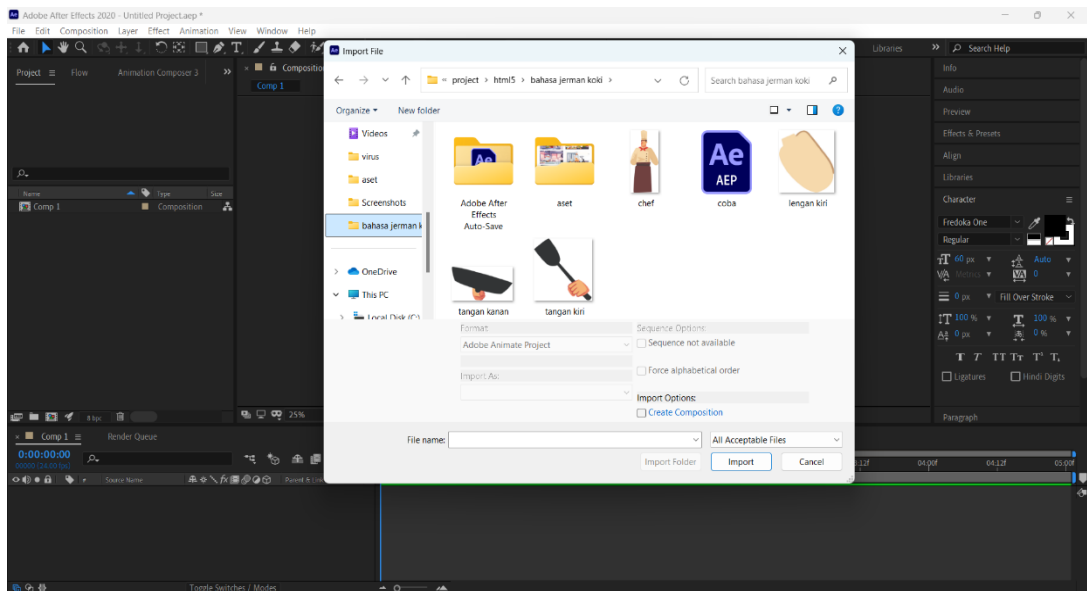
Adobe After Effects 2020 - Untitled Project.aep *

File Edit Composition Layer Effect Animation View Window Help

Libraries

Search Help

Project ≡ Flow Animation Composer 3

Composition

Comp 1

Name Type Size

Comp 1 Composition

8 bpc

25%

Comp 1 ≡ Render Queue

0:00:00:00

00000 (24.00 fps)

Source Name Parent & Link

Toggle Switches / Modes

Info

Audio

Preview

Effects & Presets

Align

Libraries

Character ≡

Fredoka One

Regular

60 px Auto

Metrics 0

0 px Fill Over Stroke

100 % 100 %

0 px 0 %

T T TT Tt T¹ T,

Ligatures Hindi Digits

Paragraph

Import File

« project › html5 › bahasa jerman koki ›

Search bahasa jerman koki

Organize ▾ New folder

Videos

virus

aset

Screenshots

bahasa jerman k

OneDrive

This PC

Local Disk (C:)

Adobe After Effects Auto-Save

aset

chef

coba

lengan kiri

tangan kanan

tangan kiri

AEP

Format:

Adobe Animate Project

Import As:

Sequence Options:

Sequence not available

Force alphabetical order

Import Options:

Create Composition

File name:

All Acceptable Files

Import Folder

Import

Cancel

:12f 04:00f 04:12f 05:00f